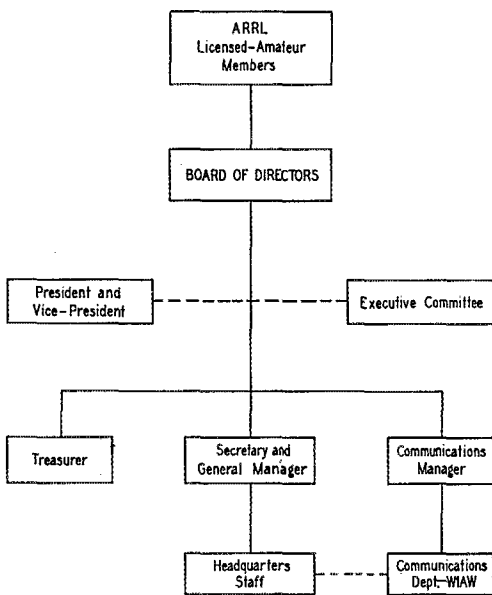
ARRL Licensed-Amateur Members

BOARD OF DIRECTORS

President and Vice-President

Executive Committee

Treasurer

Secretary and General Manager

Communications Manager

Headquarters Staff

Communications Dept.-W1AW